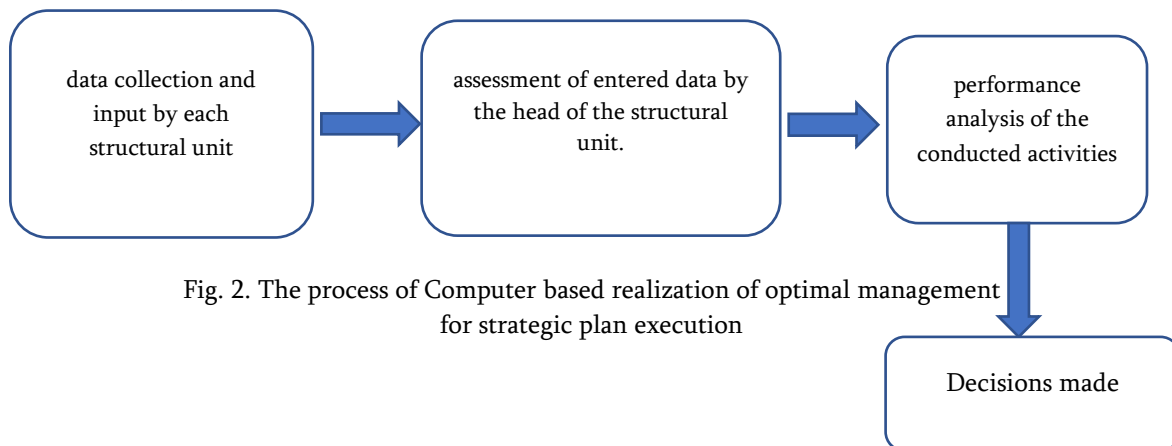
data collection and input by each structural unit

assessment of entered data by the head of the structural unit.

performance analysis of the conducted activities

Fig. 2. The process of Computer based realization of optimal management for strategic plan execution

Decisions made